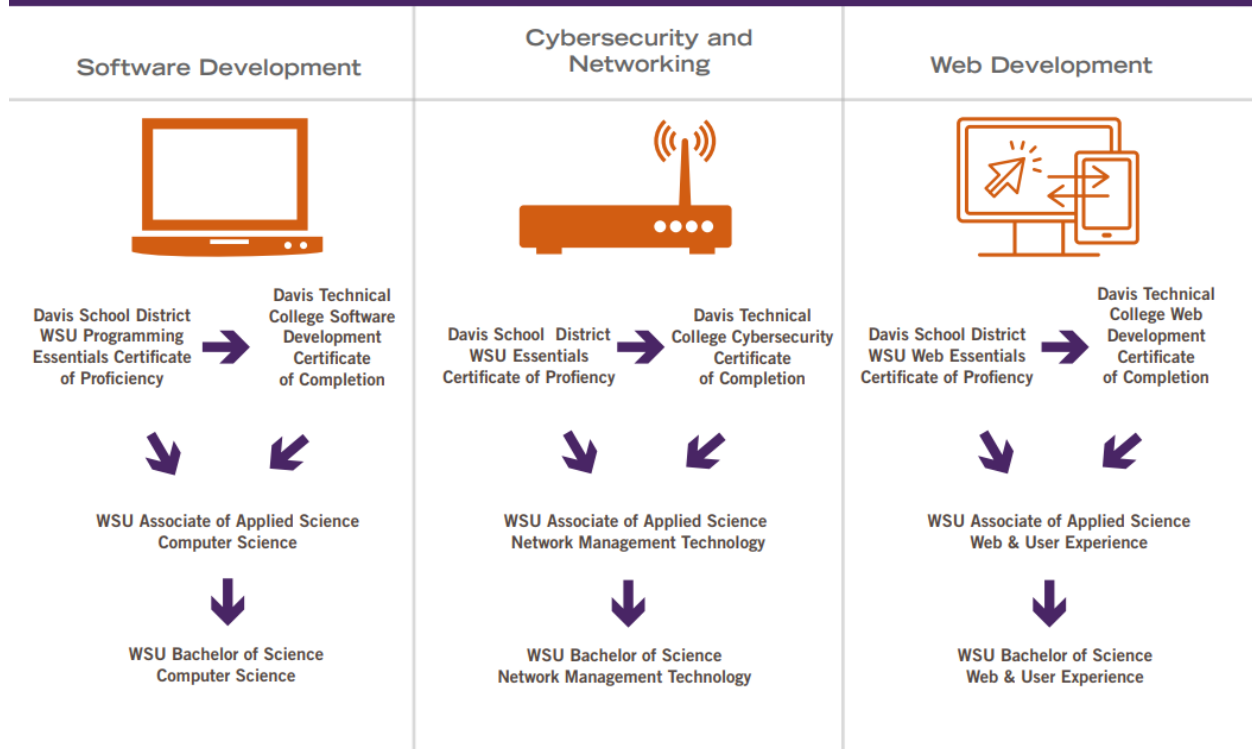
Software Development

Davis School District WSU Programming Essentials Certificate of Proficiency

Davis Technical College Software Development Certificate of Completion

WSU Associate of Applied Science Computer Science

WSU Bachelor of Science Computer Science

Cybersecurity and Networking

Davis School District WSU Essentials Certificate of Profiency

Davis Technical College Cybersecurity Certificate of Completion

WSU Associate of Applied Science Network Management Technology

WSU Bachelor of Science Network Management Technology

Web Development

Davis School District WSU Web Essentials Certificate of Profiency

Davis Technical College Web Development Certificate of Completion

WSU Associate of Applied Science Web & User Experience

WSU Bachelor of Science Web & User Experience